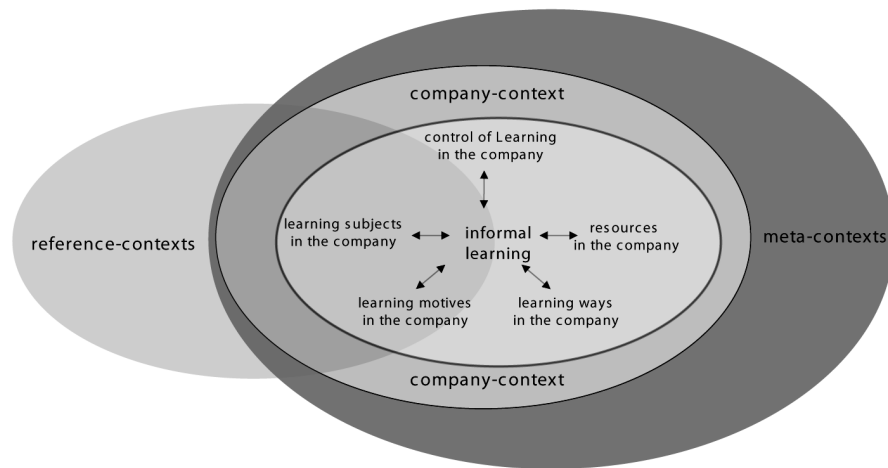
company-context

control of Learning in the company

reference-contexts

learning subjects in the company

informal learning

resources in the company

meta-contexts

learning motives in the company

learning ways in the company

company-context